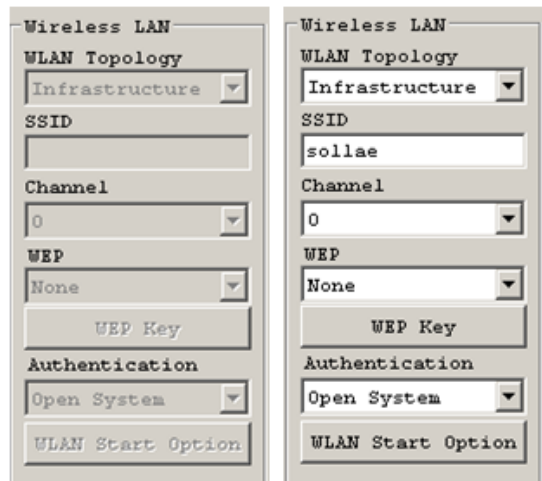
Wireless LAN
WLAN Topology
Infrastructure
SSID

Channel
0
WEP
None
WEP Key
Authentication
Open System
WLAN Start Option

Wireless LAN
WLAN Topology
Infrastructure
SSID
sollae
Channel
0
WEP
None
WEP Key
Authentication
Open System
WLAN Start Option